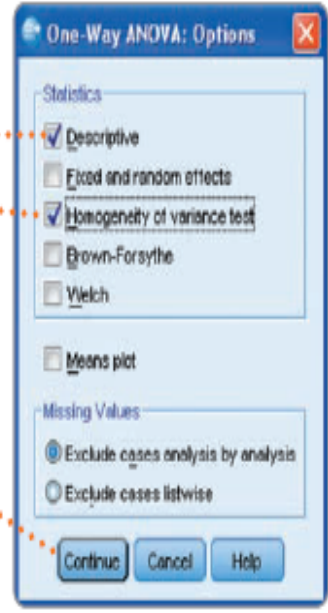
One-Way ANOVA: Options

Statistics

Descriptive

Fixed and random effects

Homogeneity of variance test

Brown-Forsythe

Welch

Means plot

Missing Values

Exclude cases analysis by analysis

Exclude cases listwise

Continue

Cancel

Help